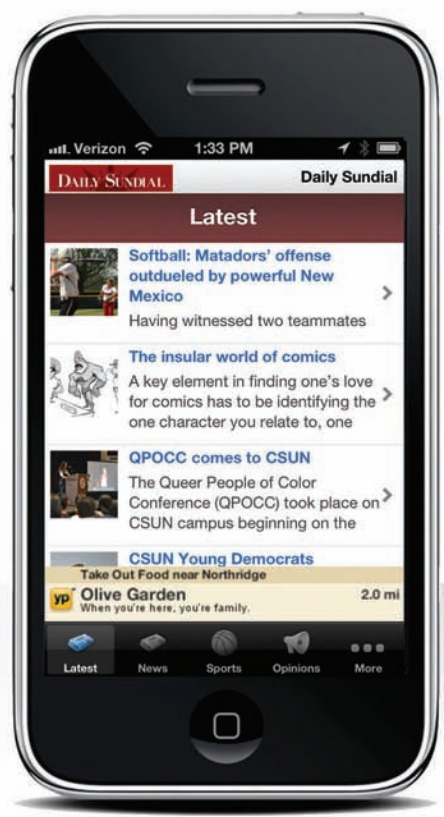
Verizon 1:33 PM

DAILY SUNDIAL Daily Sundial

Latest

Softball: Matadors' offense outdueled by powerful New Mexico
Having witnessed two teammates

The insular world of comics
A key element in finding one's love for comics has to be identifying the one character you relate to, one

QPOCC comes to CSUN
The Queer People of Color Conference (QPOCC) took place on CSUN campus beginning on the

CSUN Young Democrats

Take Out Food near Northridge
yp Olive Garden
When you're here, you're family.
2.0 mi

Latest News Sports Opinions More